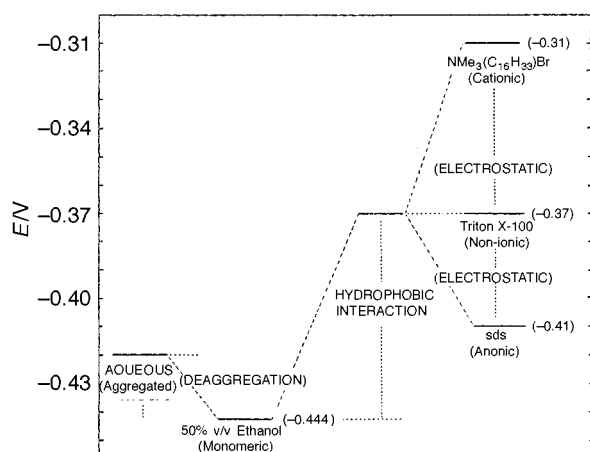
−0.31

−0.34

−0.37

−0.40

−0.43

E/V

(−0.31)

$NMe_3(C_{16}H_{33})Br$ (Cationic)

(ELECTROSTATIC)

(−0.37)

Triton X-100 (Non-ionic)

(ELECTROSTATIC)

HYDROPHOBIC INTERACTION

(−0.41)

sds (Anonic)

AOUEOUS (Aggregated)

(DEAGGREGATION)

50% v/v Ethanol (Monomeric)

(−0.444)